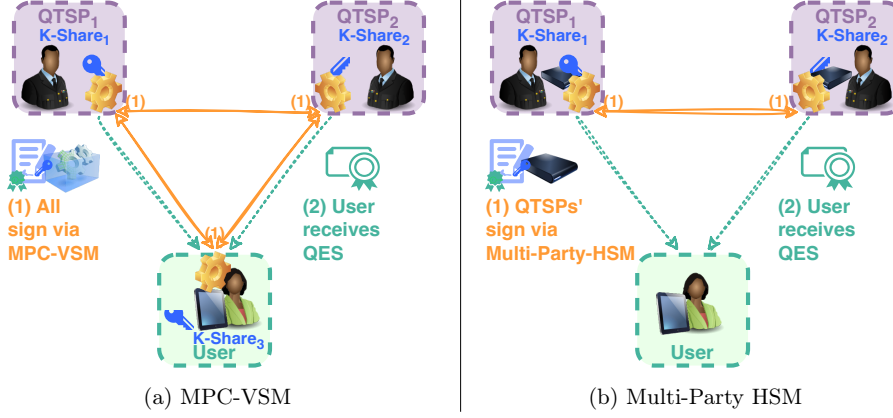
$QTSP_1$
K-$Share_1$

$QTSP_2$
K-$Share_2$

(1)

(1)

(1)

(1) All sign via MPC-VSM

(2) User receives QES

K-$Share_3$
User

(a) MPC-VSM

$QTSP_1$
K-$Share_1$

$QTSP_2$
K-$Share_2$

(1)

(1)

(1) QTSPs' sign via Multi-Party-HSM

(2) User receives QES

User

(b) Multi-Party HSM